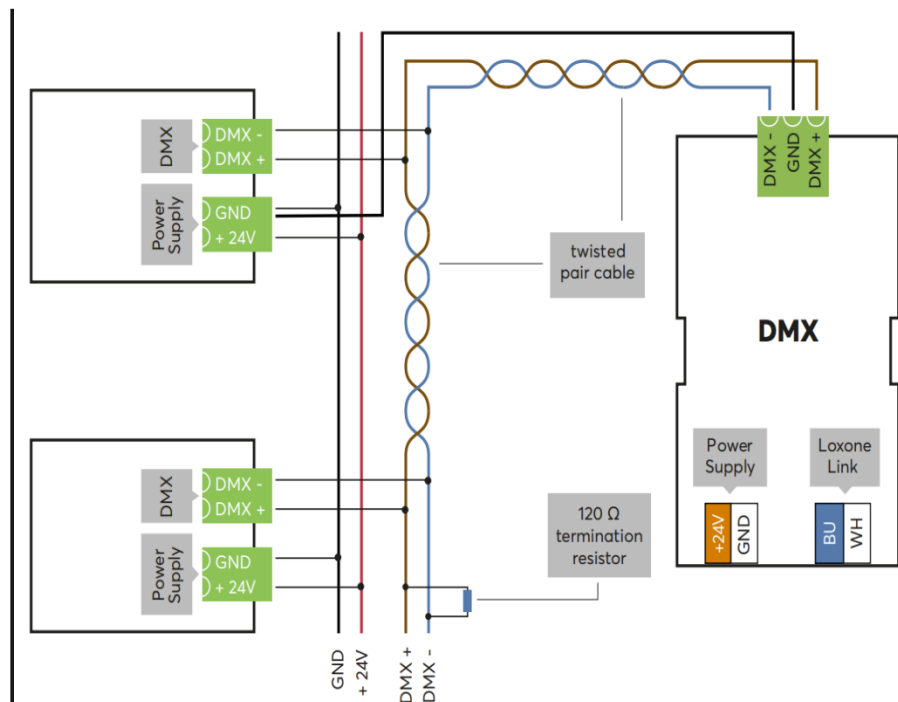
DMX
DMX -
DMX +
Power Supply
GND
+ 24V

DMX
DMX -
DMX +
Power Supply
GND
+ 24V

GND
+ 24V
DMX +
DMX -

twisted pair cable

120 Ω termination resistor

DMX -
GND
DMX +

DMX

Power Supply
+24V
GND

Loxone Link
BU
WH